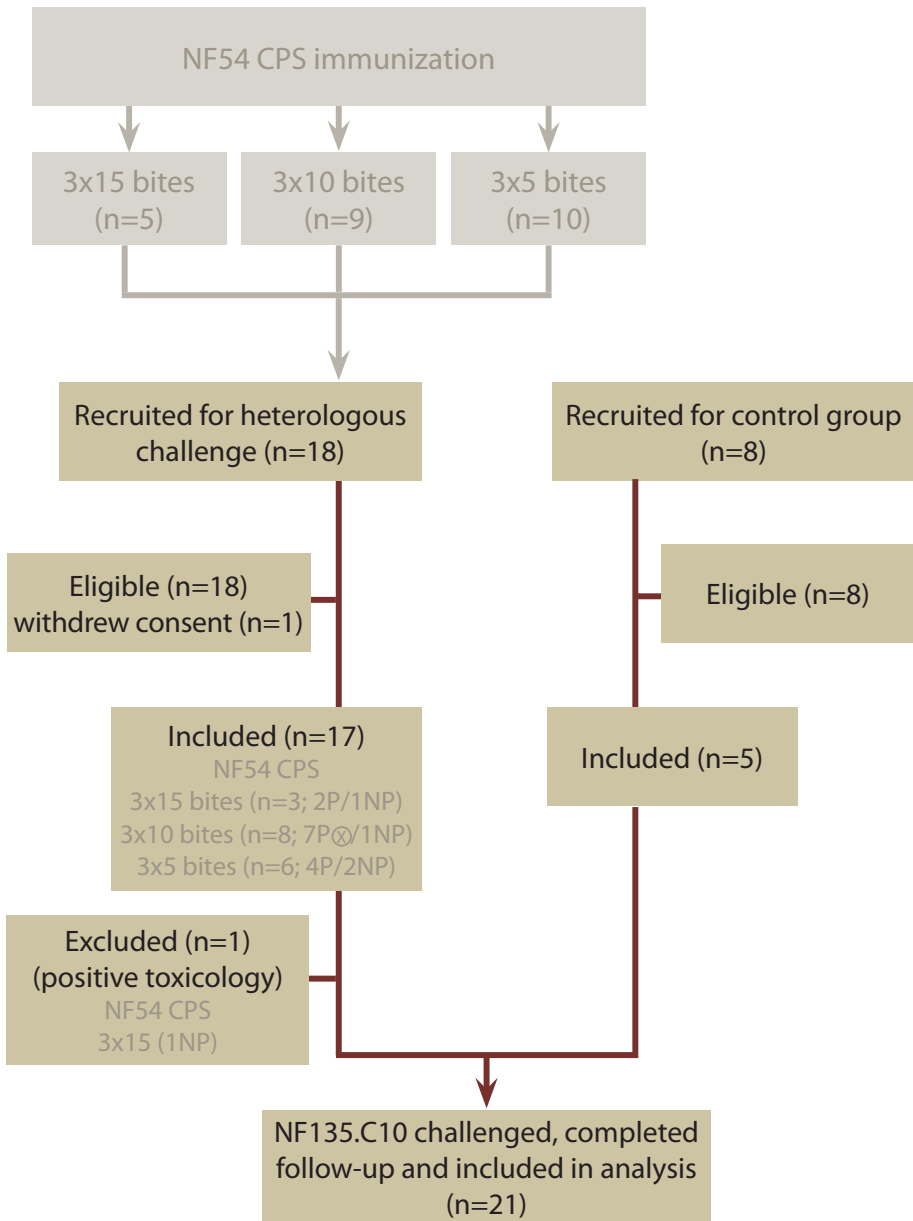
NF54 CPS immunization

3x15 bites (n=5)

3x10 bites (n=9)

3x5 bites (n=10)

Recruited for heterologous challenge (n=18)

Recruited for control group (n=8)

Eligible (n=18) withdrew consent (n=1)

Eligible (n=8)

Included (n=17)
NF54 CPS
3x15 bites (n=3; 2P/1NP)
3x10 bites (n=8; 7P⊗/1NP)
3x5 bites (n=6; 4P/2NP)

Included (n=5)

Excluded (n=1)
(positive toxicology)
NF54 CPS
3x15 (1NP)

NF135.C10 challenged, completed follow-up and included in analysis (n=21)